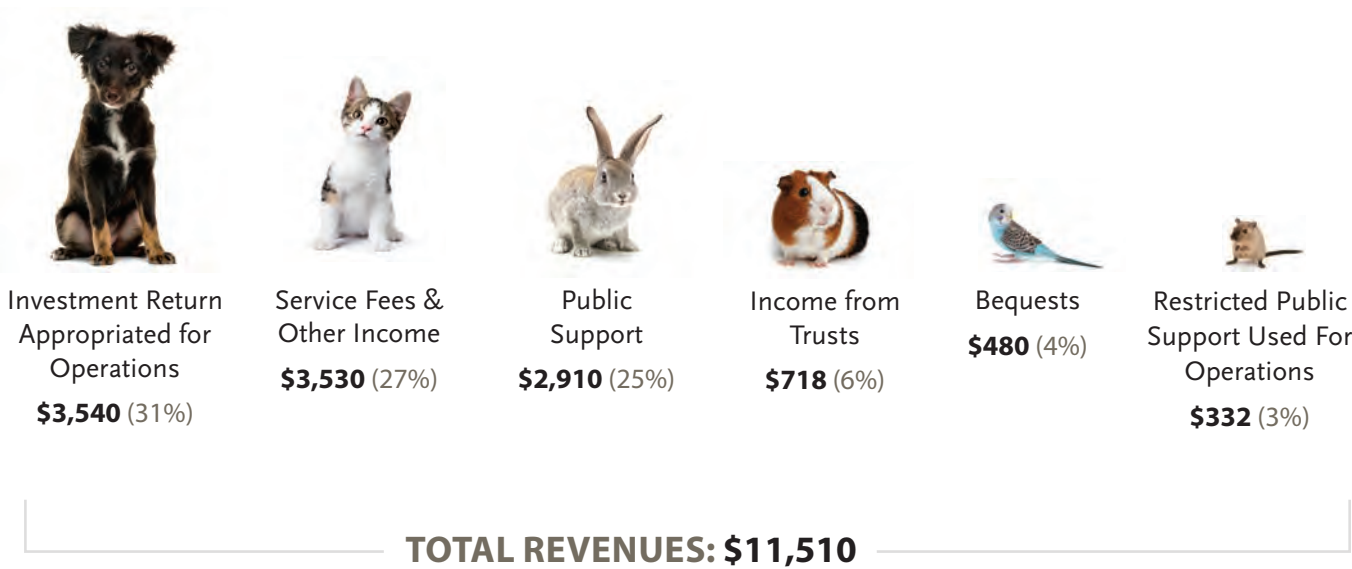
Investment Return Appropriated for Operations
**$3,540** (31%)

Service Fees & Other Income
**$3,530** (27%)

Public Support
**$2,910** (25%)

Income from Trusts
**$718** (6%)

Bequests
**$480** (4%)

Restricted Public Support Used For Operations
**$332** (3%)

TOTAL REVENUES: $11,510